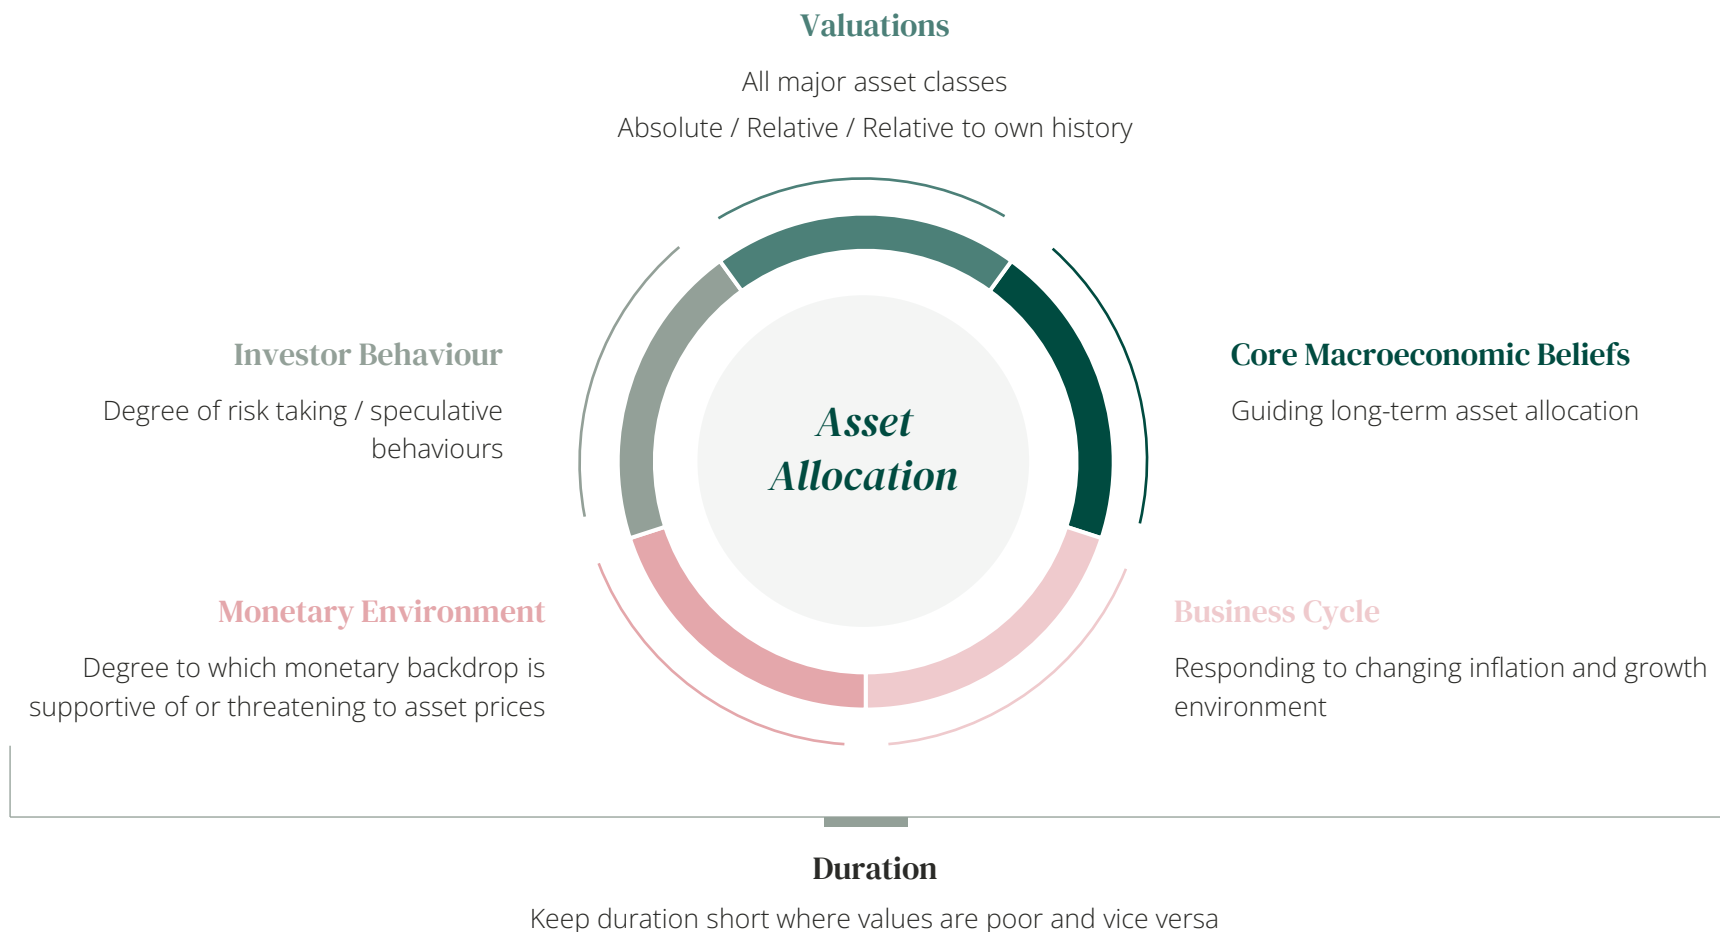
Valuations

All major asset classes

Absolute / Relative / Relative to own history

Investor Behaviour

Degree of risk taking / speculative behaviours

Asset Allocation

Core Macroeconomic Beliefs

Guiding long-term asset allocation

Monetary Environment

Degree to which monetary backdrop is supportive of or threatening to asset prices

Business Cycle

Responding to changing inflation and growth environment

Duration

Keep duration short where values are poor and vice versa